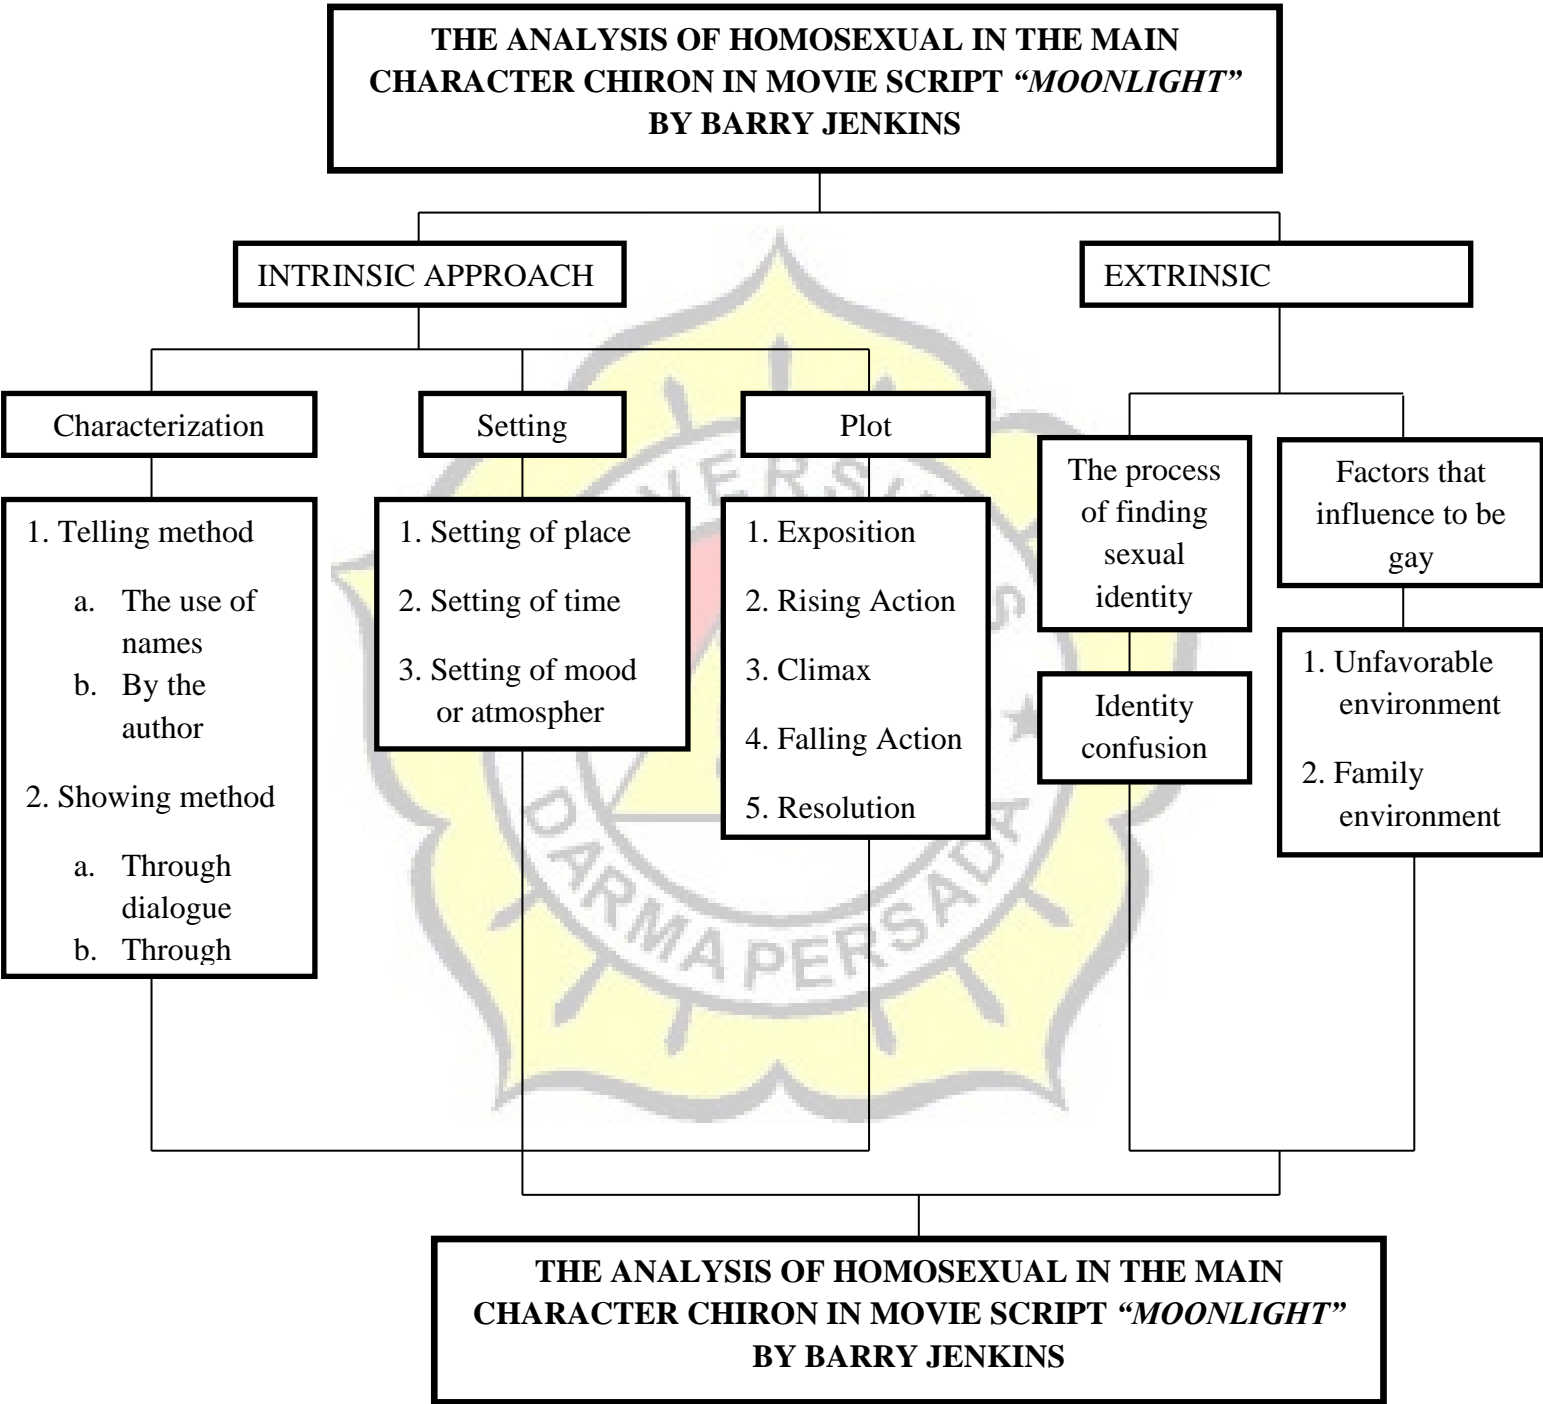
**THE ANALYSIS OF HOMOSEXUAL IN THE MAIN CHARACTER CHIRON IN MOVIE SCRIPT *"MOONLIGHT"* BY BARRY JENKINS**

INTRINSIC APPROACH

EXTRINSIC

Characterization

1. Telling method
a. The use of names
b. By the author
2. Showing method
a. Through dialogue
b. Through

Setting

1. Setting of place
2. Setting of time
3. Setting of mood or atmospher

Plot

1. Exposition
2. Rising Action
3. Climax
4. Falling Action
5. Resolution

The process of finding sexual identity

Identity confusion

Factors that influence to be gay

1. Unfavorable environment
2. Family environment

UNIVERSITAS DARMA PERSADA

**THE ANALYSIS OF HOMOSEXUAL IN THE MAIN CHARACTER CHIRON IN MOVIE SCRIPT *"MOONLIGHT"* BY BARRY JENKINS**